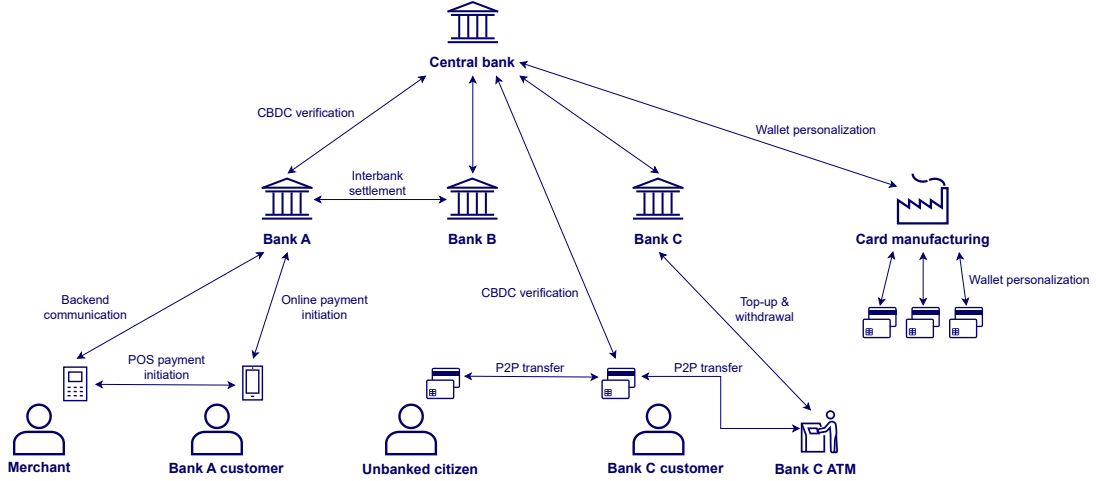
Central bank

CBDC verification

Wallet personalization

Interbank settlement

Bank A

Bank B

Bank C

Card manufacturing

Backend communication

Online payment initiation

CBDC verification

Top-up & withdrawal

Wallet personalization

POS payment initiation

P2P transfer

P2P transfer

Merchant

Bank A customer

Unbanked citizen

Bank C customer

Bank C ATM